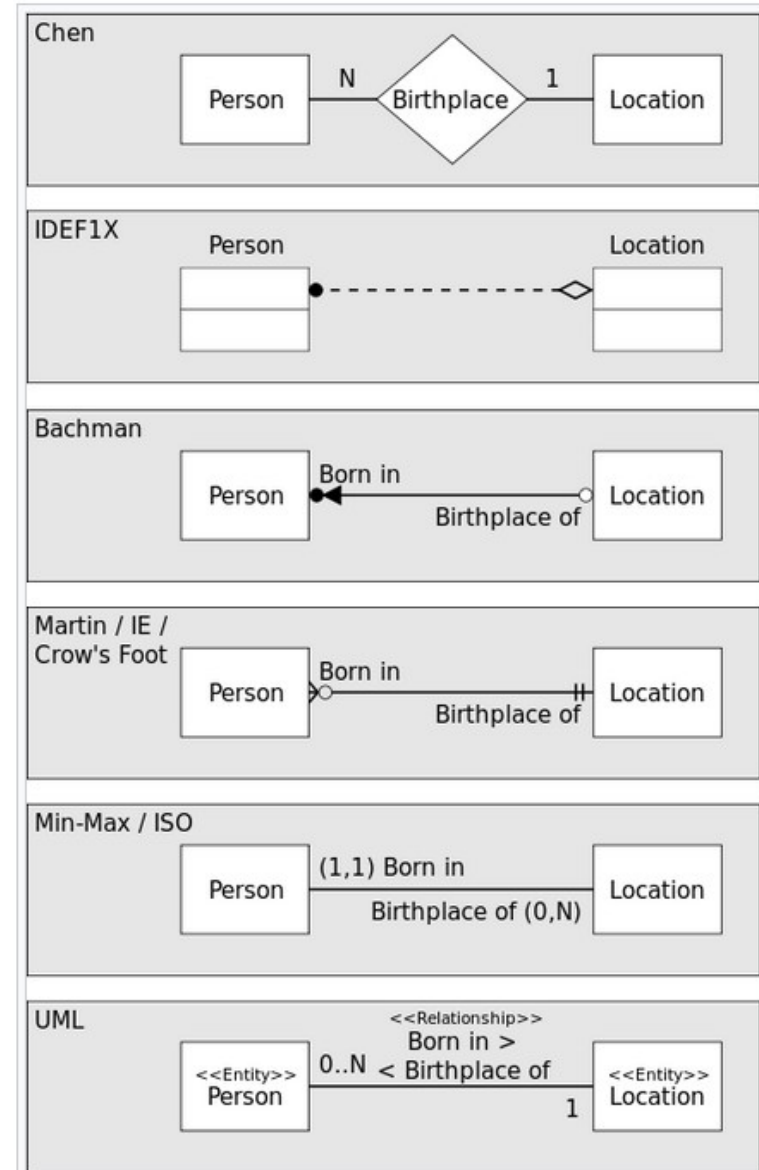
Chen

Person N Birthplace 1 Location

IDEF1X

Person Location

Bachman

Person Born in Birthplace of Location

Martin / IE / Crow's Foot

Person Born in Birthplace of Location

Min-Max / ISO

Person (1,1) Born in Birthplace of (0,N) Location

UML

<<Relationship>>
Born in >
< Birthplace of

<<Entity>>
Person
0..N

<<Entity>>
Location
1